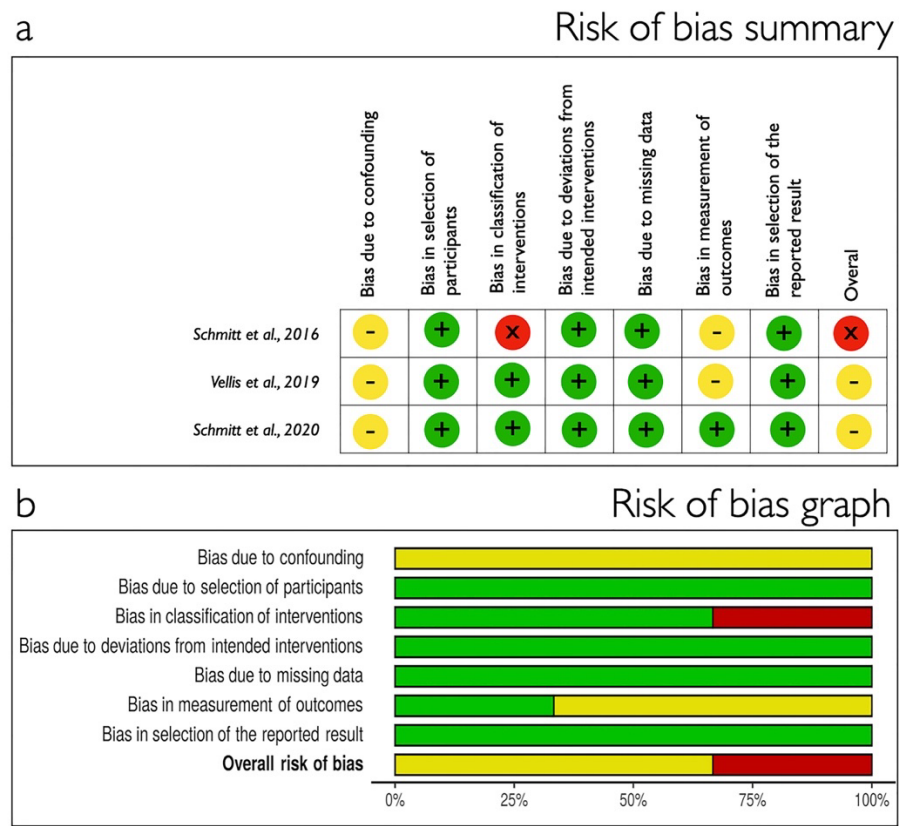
a

Risk of bias summary

| | Bias due to confounding | Bias in selection of participants | Bias in classification of interventions | Bias due to deviations from intended interventions | Bias due to missing data | Bias in measurement of outcomes | Bias in selection of the reported result | Overal |
|---|---|---|---|---|---|---|---|---|
| *Schmitt et al., 2016* | - | + | x | + | + | - | + | x |
| *Vellis et al., 2019* | - | + | + | + | + | - | + | - |
| *Schmitt et al., 2020* | - | + | + | + | + | + | + | - |

b

Risk of bias graph

Bias due to confounding
Bias due to selection of participants
Bias in classification of interventions
Bias due to deviations from intended interventions
Bias due to missing data
Bias in measurement of outcomes
Bias in selection of the reported result
**Overall risk of bias**

0% 25% 50% 75% 100%